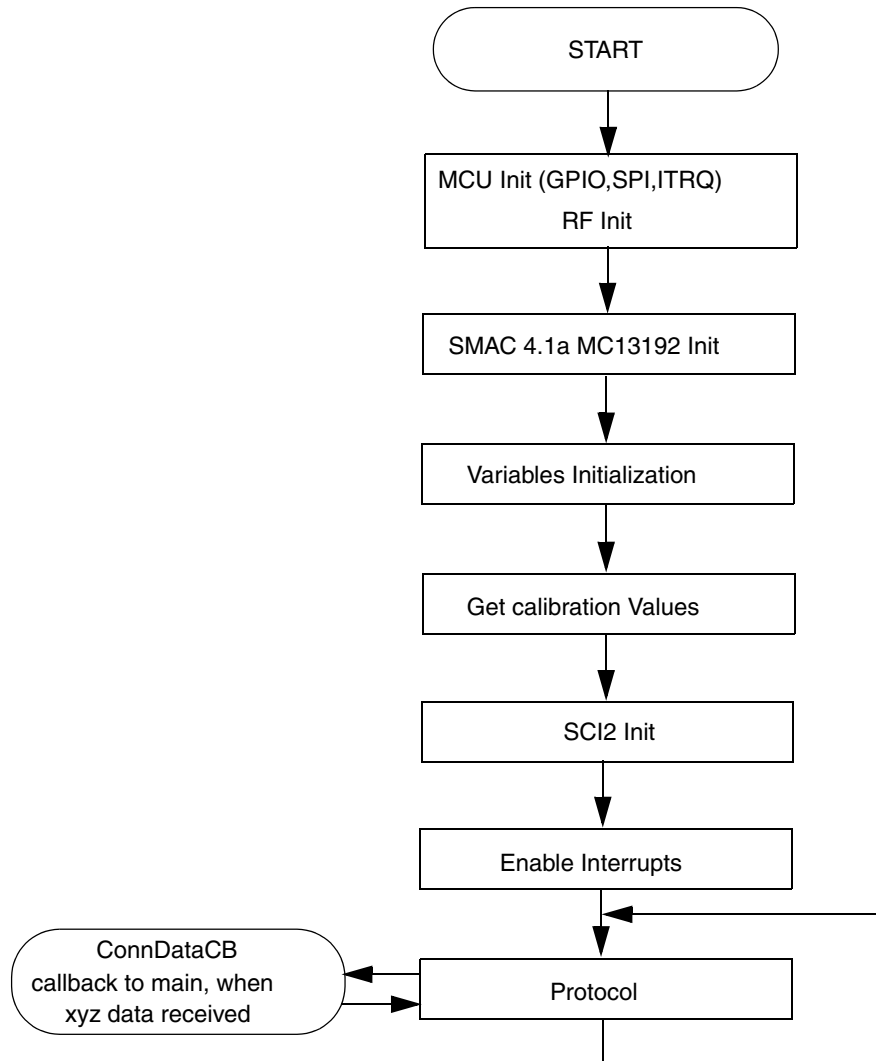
START

MCU Init (GPIO,SPI,ITRQ)
RF Init

SMAC 4.1a MC13192 Init

Variables Initialization

Get calibration Values

SCI2 Init

Enable Interrupts

ConnDataCB
callback to main, when xyz data received

Protocol